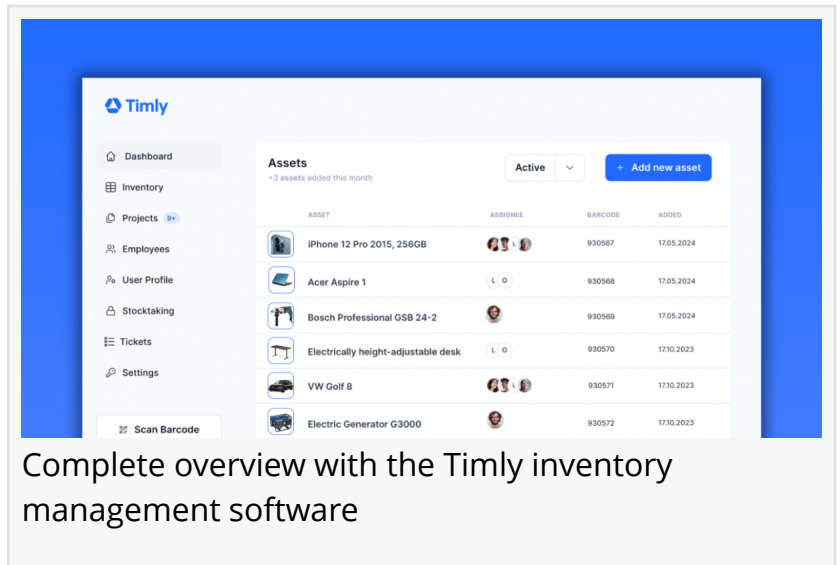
Timly

Dashboard
Inventory
Projects 9+
Employees
User Profile
Stocktaking
Tickets
Settings

Scan Barcode

Assets
+3 assets added this month

Active

+ Add new asset

| ASSET | ASSIGNEE | BARCODE | ADDED |
|---|---|---|---|
| iPhone 12 Pro 2015, 256GB | L | 930567 | 17.05.2024 |
| Acer Aspire 1 | L O | 930568 | 17.05.2024 |
| Bosch Professional GSB 24-2 | | 930569 | 17.05.2024 |
| Electrically height-adjustable desk | L O | 930570 | 17.10.2023 |
| VW Golf 8 | L | 930571 | 17.10.2023 |
| Electric Generator G3000 | | 930572 | 17.10.2023 |

Complete overview with the Timly inventory management software